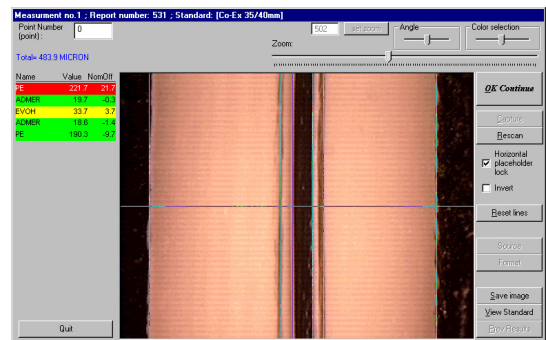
Measurement no.1 ; Report number: 531 ; Standard: [Co-Ex 35/40mm]

Point Number (point): 0

502 set zoom

Angle

Color selection

Zoom:

Total= 483.9 MICRON

| Name | Value | NomOff |
|---|---|---|
| PE | 221.7 | 21.7 |
| ADMER | 19.7 | -0.3 |
| EVOH | 33.7 | 3.7 |
| ADMER | 18.6 | -1.4 |
| PE | 190.3 | -9.7 |

OK Continue

Capture

Rescan

Horizontal placeholder lock

Invert

Reset lines

Source

Format

Save image

View Standard

Prev Results

Quit